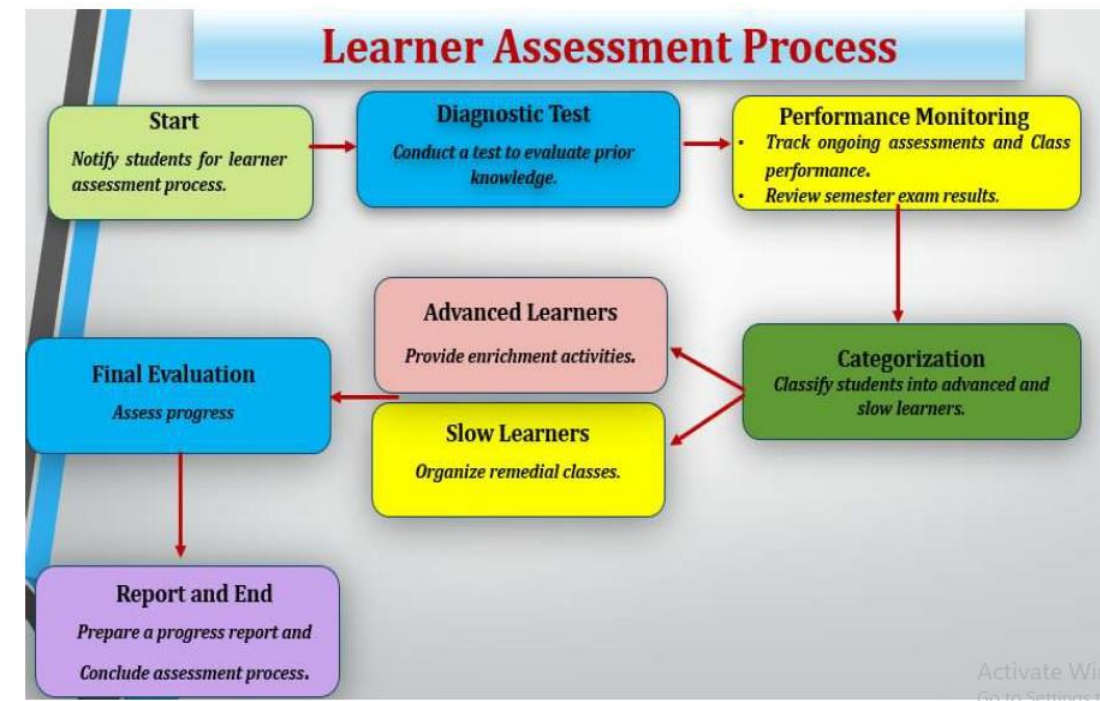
Learner Assessment Process

Start
Notify students for learner assessment process.

Diagnostic Test
Conduct a test to evaluate prior knowledge.

Performance Monitoring
• Track ongoing assessments and Class performance.
• Review semester exam results.

Advanced Learners
Provide enrichment activities.

Categorization
Classify students into advanced and slow learners.

Final Evaluation
Assess progress

Slow Learners
Organize remedial classes.

Report and End
Prepare a progress report and Conclude assessment process.

Activate Wi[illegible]
Go to Settings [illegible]